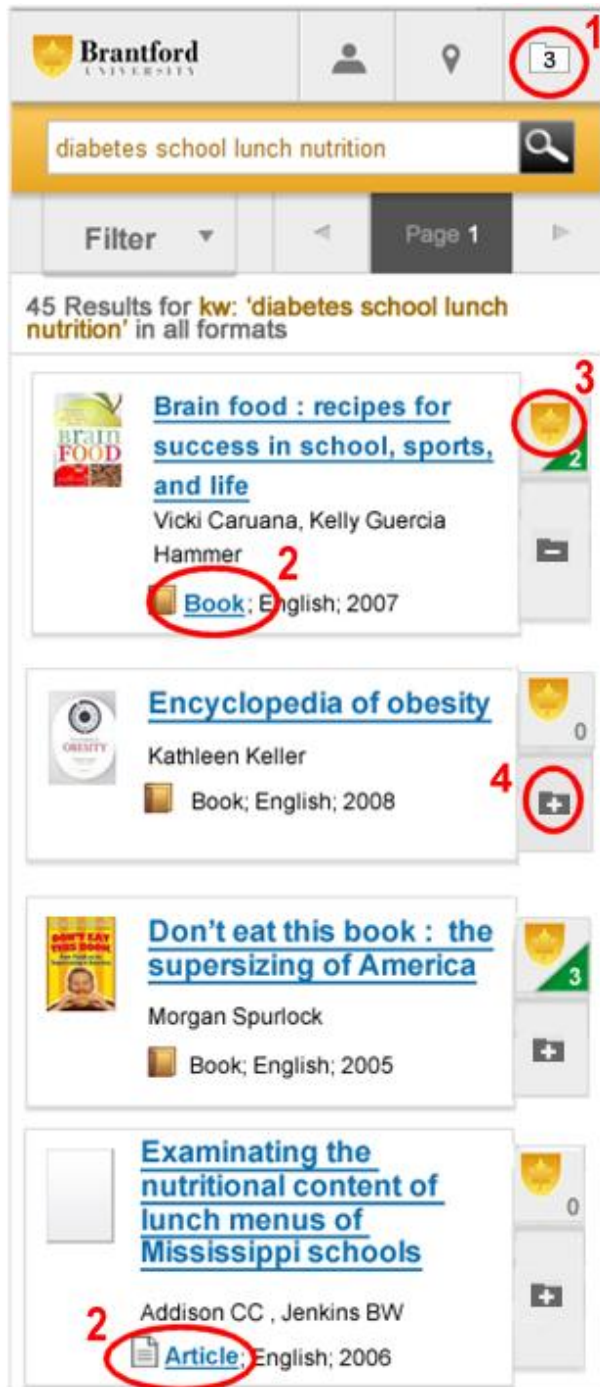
Brantford
UNIVERSITY

3 1

diabetes school lunch nutrition

Filter

Page 1

45 Results for kw: 'diabetes school lunch nutrition' in all formats

BRAIN FOOD

Brain food : recipes for success in school, sports, and life

3

2

Vicki Caruana, Kelly Guercia Hammer

2

Book; English; 2007

OBESITY

Encyclopedia of obesity

0

Kathleen Keller

4

Book; English; 2008

DON'T EAT THIS BOOK

Don't eat this book : the supersizing of America

3

Morgan Spurlock

Book; English; 2005

Examinating the nutritional content of lunch menus of Mississippi schools

0

Addison CC , Jenkins BW

2

Article; English; 2006